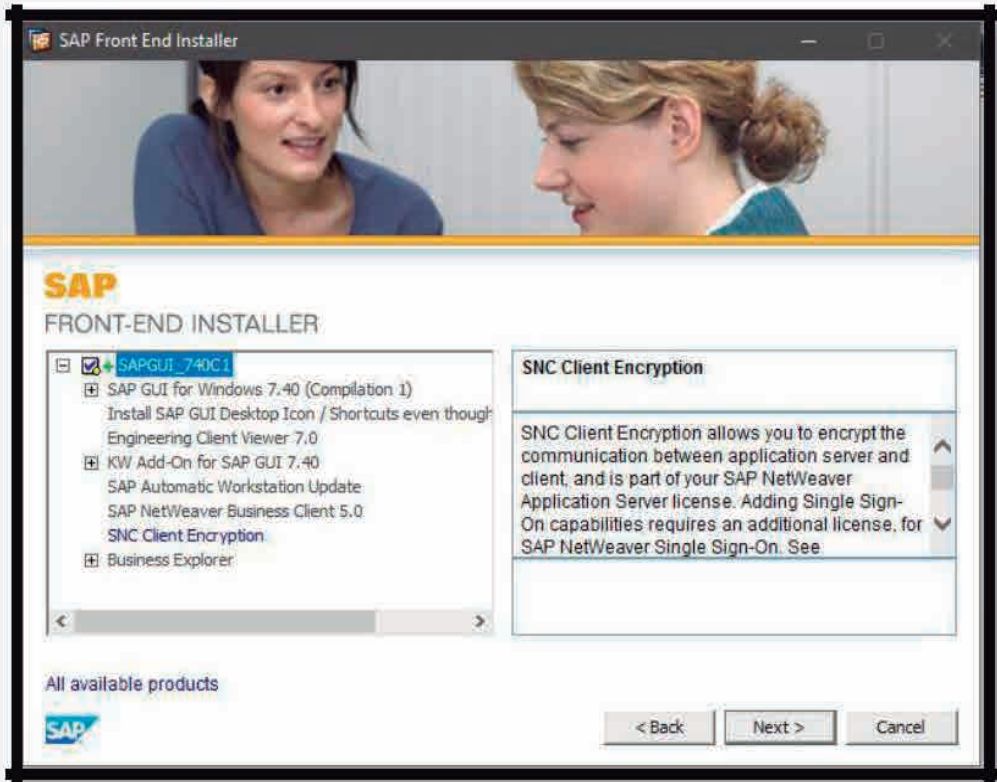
SAP Front End Installer

SAP
FRONT-END INSTALLER

SAPGUI_740C1
SAP GUI for Windows 7.40 (Compilation 1)
Install SAP GUI Desktop Icon / Shortcuts even though
Engineering Client Viewer 7.0
KW Add-On for SAP GUI 7.40
SAP Automatic Workstation Update
SAP NetWeaver Business Client 5.0
SNC Client Encryption
Business Explorer

SNC Client Encryption

SNC Client Encryption allows you to encrypt the communication between application server and client, and is part of your SAP NetWeaver Application Server license. Adding Single Sign-On capabilities requires an additional license, for SAP NetWeaver Single Sign-On. See

All available products

SAP

< Back
Next >
Cancel